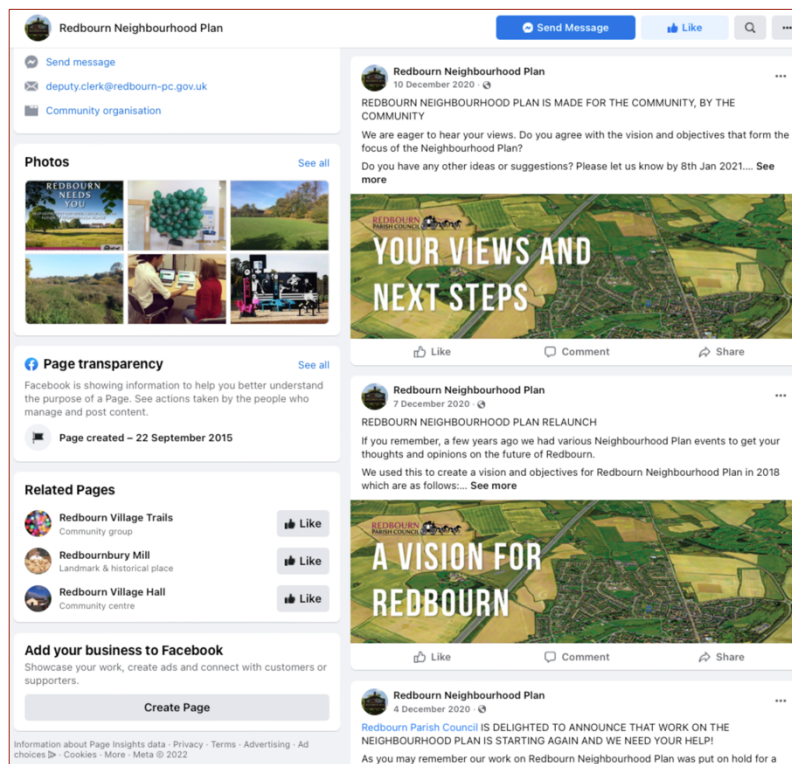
Redbourn Neighbourhood Plan

Send Message

Like

Send message

deputy.clerk@redbourn-pc.gov.uk

Community organisation

Photos

See all

REDBOURN NEEDS YOU

Page transparency

See all

Facebook is showing information to help you better understand the purpose of a Page. See actions taken by the people who manage and post content.

Page created – 22 September 2015

Related Pages

Redbourn Village Trails
Community group

Like

Redbournbury Mill
Landmark & historical place

Like

Redbourn Village Hall
Community centre

Like

Add your business to Facebook

Showcase your work, create ads and connect with customers or supporters.

Create Page

Information about Page Insights data · Privacy · Terms · Advertising · Ad choices · Cookies · More · Meta © 2022

Redbourn Neighbourhood Plan
10 December 2020 ·

REDBOURN NEIGHBOURHOOD PLAN IS MADE FOR THE COMMUNITY, BY THE COMMUNITY

We are eager to hear your views. Do you agree with the vision and objectives that form the focus of the Neighbourhood Plan?

Do you have any other ideas or suggestions? Please let us know by 8th Jan 2021.... See more

REDBOURN PARISH COUNCIL

YOUR VIEWS AND NEXT STEPS

Like

Comment

Share

Redbourn Neighbourhood Plan
7 December 2020 ·

REDBOURN NEIGHBOURHOOD PLAN RELAUNCH

If you remember, a few years ago we had various Neighbourhood Plan events to get your thoughts and opinions on the future of Redbourn.

We used this to create a vision and objectives for Redbourn Neighbourhood Plan in 2018 which are as follows:... See more

REDBOURN PARISH COUNCIL

A VISION FOR REDBOURN

Like

Comment

Share

Redbourn Neighbourhood Plan
4 December 2020 ·

Redbourn Parish Council IS DELIGHTED TO ANNOUNCE THAT WORK ON THE NEIGHBOURHOOD PLAN IS STARTING AGAIN AND WE NEED YOUR HELP!

As you may remember our work on Redbourn Neighbourhood Plan was put on hold for a